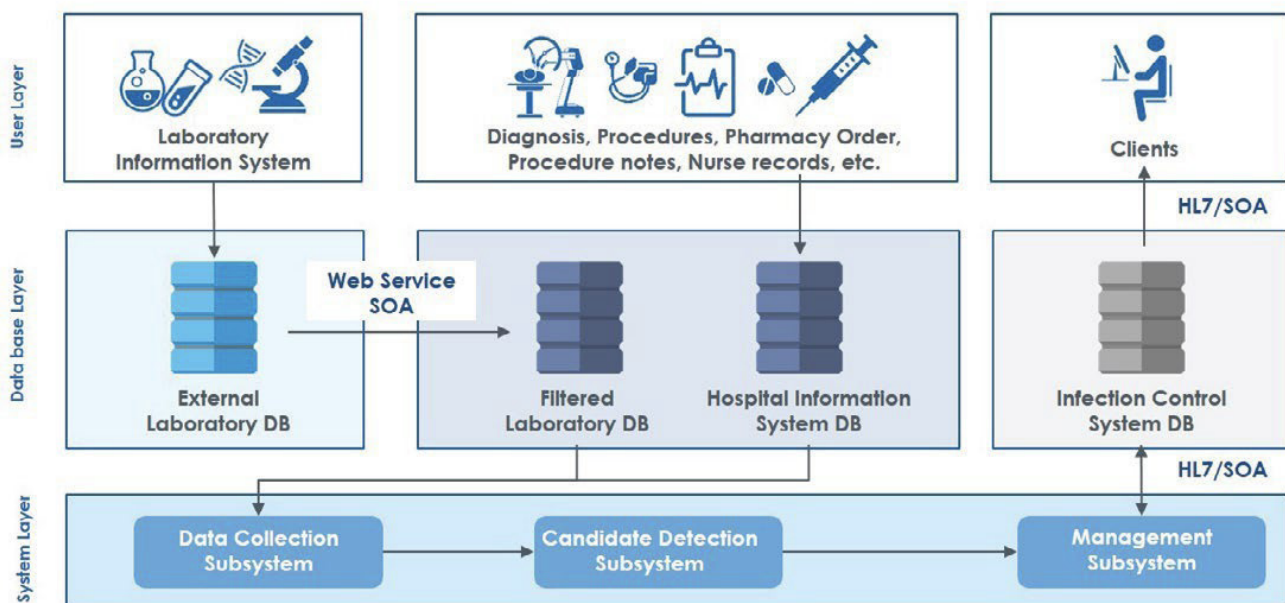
User Layer

Laboratory Information System

Diagnosis, Procedures, Pharmacy Order, Procedure notes, Nurse records, etc.

Clients

HL7/SOA

Data base Layer

Web Service SOA

External Laboratory DB

Filtered Laboratory DB

Hospital Information System DB

Infection Control System DB

HL7/SOA

System Layer

Data Collection Subsystem

Candidate Detection Subsystem

Management Subsystem